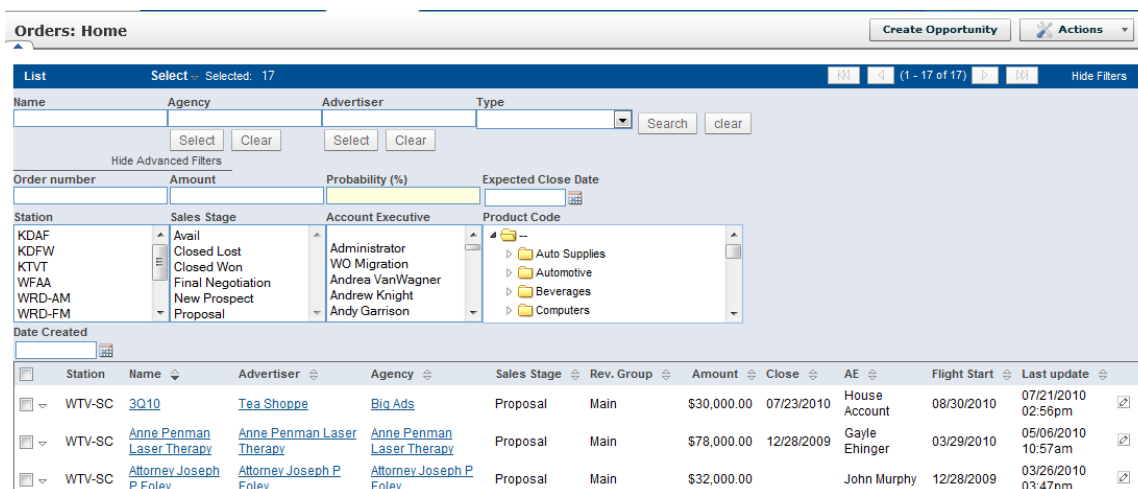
Orders: Home

Create Opportunity

Actions

List

Select Selected: 17

(1 - 17 of 17)

Hide Filters

Name

Agency

Advertiser

Type

Select Clear

Select Clear

Search clear

Hide Advanced Filters

Order number

Amount

Probability (%)

Expected Close Date

Station

KDAF
KDFW
KTVT
WFAA
WRD-AM
WRD-FM

Sales Stage

Avail
Closed Lost
Closed Won
Final Negotiation
New Prospect
Proposal

Account Executive

Administrator
WO Migration
Andrea VanWagner
Andrew Knight
Andy Garrison

Product Code

--
Auto Supplies
Automotive
Beverages
Computers

Date Created

| | Station | Name | Advertiser | Agency | Sales Stage | Rev. Group | Amount | Close | AE | Flight Start | Last update | |
|---|---|---|---|---|---|---|---|---|---|---|---|---|
| | WTV-SC | 3Q10 | Tea Shoppe | Big Ads | Proposal | Main | $30,000.00 | 07/23/2010 | House Account | 08/30/2010 | 07/21/2010 02:56pm | |
| | WTV-SC | Anne Penman Laser Therapy | Anne Penman Laser Therapy | Anne Penman Laser Therapy | Proposal | Main | $78,000.00 | 12/28/2009 | Gayle Ehinger | 03/29/2010 | 05/06/2010 10:57am | |
| | WTV-SC | Attorney Joseph P Foley | Attorney Joseph P Foley | Attorney Joseph P Foley | Proposal | Main | $32,000.00 | | John Murphy | 12/28/2009 | 03/26/2010 03:47pm | |